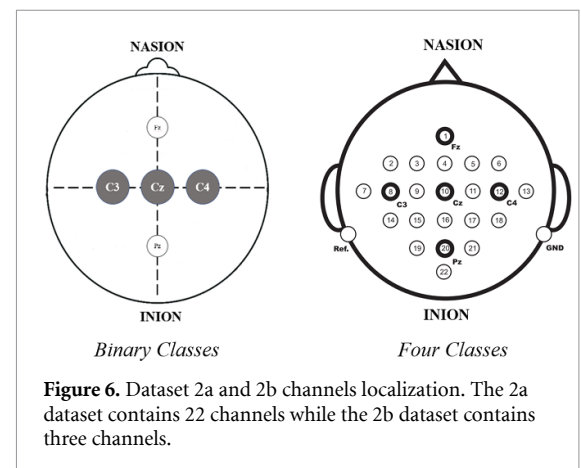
NASION

Fz

C3 Cz C4

Pz

INION

*Binary Classes*

NASION

1
Fz

2 3 4 5 6

7 8 9 10 11 12 13
C3 Cz C4

14 15 16 17 18

Ref. GND

19 20 21
Pz

22

INION

*Four Classes*

**Figure 6.** Dataset 2a and 2b channels localization. The 2a dataset contains 22 channels while the 2b dataset contains three channels.